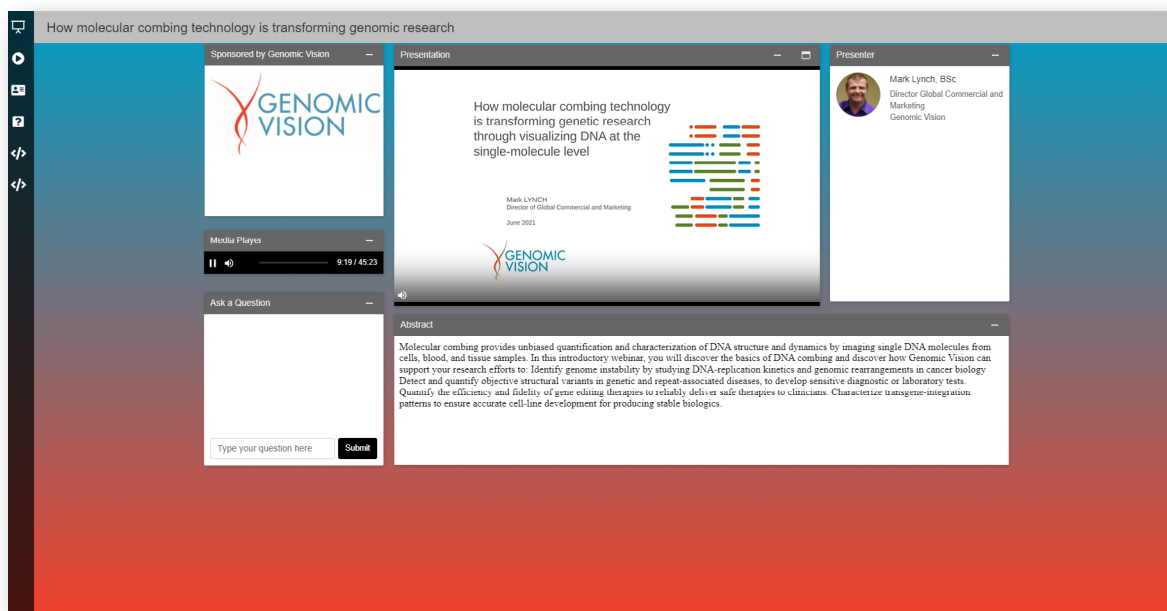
How molecular combing technology is transforming genomic research

Sponsored by Genomic Vision –

GENOMIC VISION

Media Player –

9:19 / 45:23

Ask a Question –

Type your question here

Submit

Presentation –

How molecular combing technology is transforming genetic research through visualizing DNA at the single-molecule level

Mark LYNCH
Director of Global Commercial and Marketing

June 2021

GENOMIC VISION

Presenter –

Mark Lynch, BSc

Director Global Commercial and Marketing
Genomic Vision

Abstract –

Molecular combing provides unbiased quantification and characterization of DNA structure and dynamics by imaging single DNA molecules from cells, blood, and tissue samples. In this introductory webinar, you will discover the basics of DNA combing and discover how Genomic Vision can support your research efforts to: Identify genome instability by studying DNA-replication kinetics and genomic rearrangements in cancer biology Detect and quantify objective structural variants in genetic and repeat-associated diseases, to develop sensitive diagnostic or laboratory tests. Quantify the efficiency and fidelity of gene editing therapies to reliably deliver safe therapies to clinicians. Characterize transgene-integration patterns to ensure accurate cell-line development for producing stable biologics.